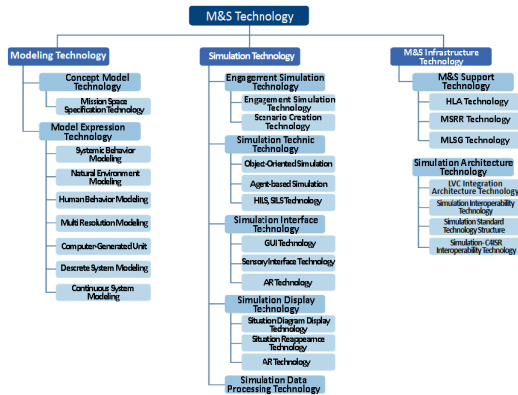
M&S Technology

Modeling Technology

Concept Model Technology

Mission Space Specification Technology

Model Expression Technology

Systemic Behavior Modeling

Natural Environment Modeling

Human Behavior Modeling

Multi Resolution Modeling

Computer-Generated Unit

Descrete System Modeling

Continuous System Modeling

Simulation Technology

Engagement Simulation Technology

Engagement Simulation Technology

Scenario Creation Technology

Simulation Technic Technology

Object-Oriented Simulation

Agent-based Simulation

HILS, SILS Technology

Simulation Interface Technology

GUI Technology

Sensory Interface Technology

AR Technology

Simulation Display Technology

Situation Diagram Display Technology

Situation Reappearance Technology

AR Technology

Simulation Data Processing Technology

M&S Infrastructure Technology

M&S Support Technology

HLA Technology

MSRR Technology

MLSG Technology

Simulation Architecture Technology

LVC Integration Architecture Technology

Simulation Interoperability Technology

Simulation Standard Technology Structure

Simulation-C4ISR Interoperability Technology